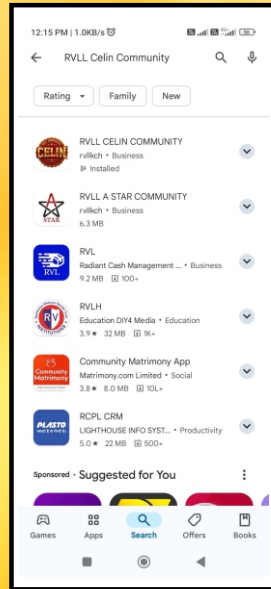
12:15 PM | 1.0KB/s

RVLL Celin Community

Rating
Family
New

CELIN

RVLL CELIN COMMUNITY
rvllkch • Business
Installed

STAR

RVLL A STAR COMMUNITY
rvllkch • Business
6.3 MB

RVL

RVL
Radiant Cash Management ... • Business
9.2 MB 100+

RVLH
Education DIY4 Media • Education
3.9★ 32 MB 1K+

Community Matrimony

Community Matrimony App
Matrimony.com Limited • Social
3.8★ 8.0 MB 10L+

PLASTO

RCPL CRM
LIGHTHOUSE INFO SYST... • Productivity
5.0★ 22 MB 500+

Sponsored • Suggested for You

Games
Apps
Search
Offers
Books